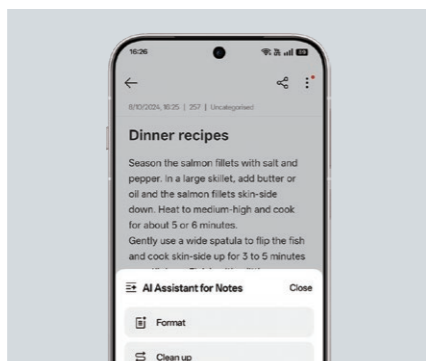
16:26

8/10/2024, 16:25 | 257 | Uncategorized

Dinner recipes

Season the salmon fillets with salt and pepper. In a large skillet, add butter or oil and the salmon fillets skin-side down. Heat to medium-high and cook for about 5 or 6 minutes.
Gently use a wide spatula to flip the fish and cook skin-side up for 3 to 5 minutes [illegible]

AI Assistant for Notes
Close

Format

Clean up